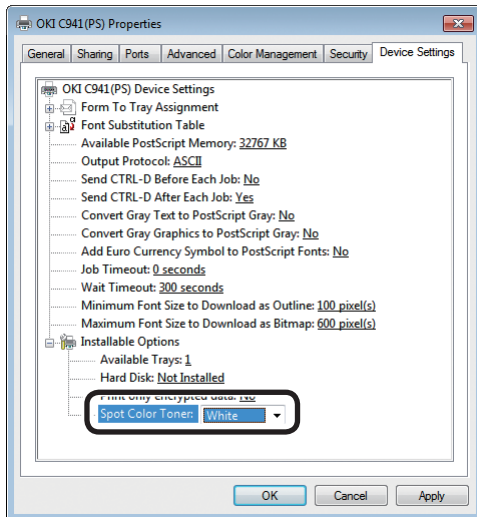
OKI C941(PS) Properties

General | Sharing | Ports | Advanced | Color Management | Security | Device Settings

OKI C941(PS) Device Settings
Form To Tray Assignment
Font Substitution Table
Available PostScript Memory: 32767 KB
Output Protocol: ASCII
Send CTRL-D Before Each Job: No
Send CTRL-D After Each Job: Yes
Convert Gray Text to PostScript Gray: No
Convert Gray Graphics to PostScript Gray: No
Add Euro Currency Symbol to PostScript Fonts: No
Job Timeout: 0 seconds
Wait Timeout: 300 seconds
Minimum Font Size to Download as Outline: 100 pixel(s)
Maximum Font Size to Download as Bitmap: 600 pixel(s)
Installable Options
Available Trays: 1
Hard Disk: Not Installed
Print only encrypted data: No
Spot Color Toner: White

OK | Cancel | Apply